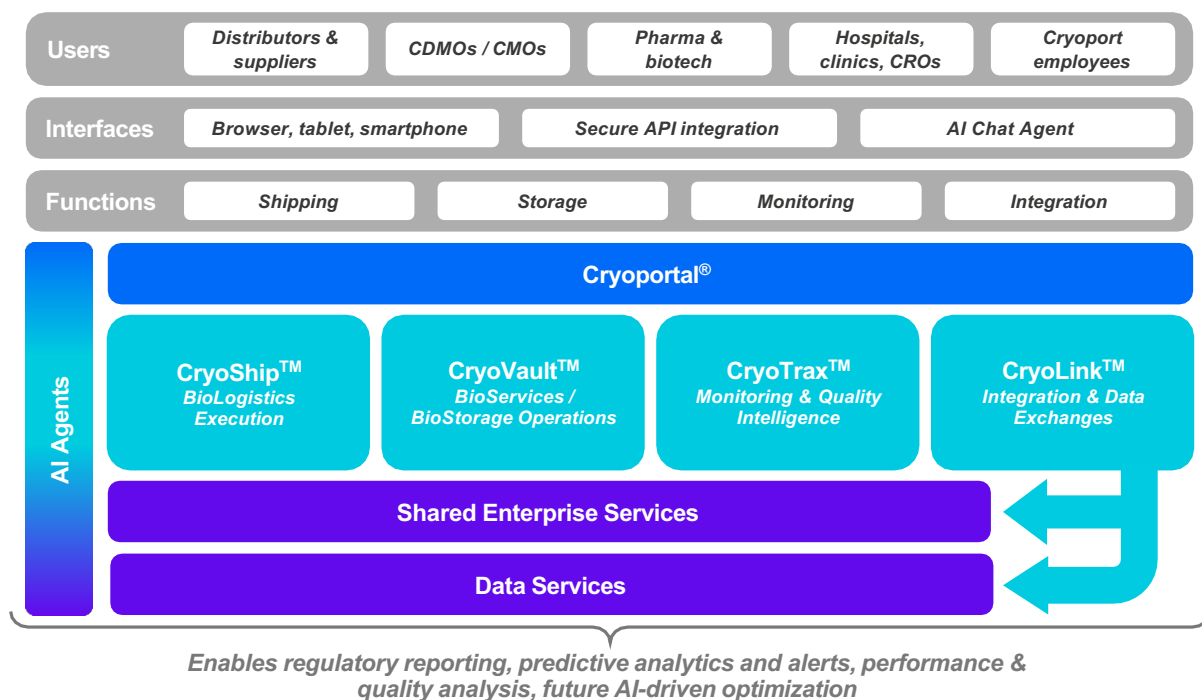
Users

Distributors & suppliers

CDMOs / CMOs

Pharma & biotech

Hospitals, clinics, CROs

Cryoport employees

Interfaces

Browser, tablet, smartphone

Secure API integration

AI Chat Agent

Functions

Shipping

Storage

Monitoring

Integration

AI Agents

Cryoportal®

CryoShip$^{TM}$
BioLogistics Execution

CryoVault$^{TM}$
BioServices / BioStorage Operations

CryoTrax$^{TM}$
Monitoring & Quality Intelligence

CryoLink$^{TM}$
Integration & Data Exchanges

Shared Enterprise Services

Data Services

Enables regulatory reporting, predictive analytics and alerts, performance & quality analysis, future AI-driven optimization